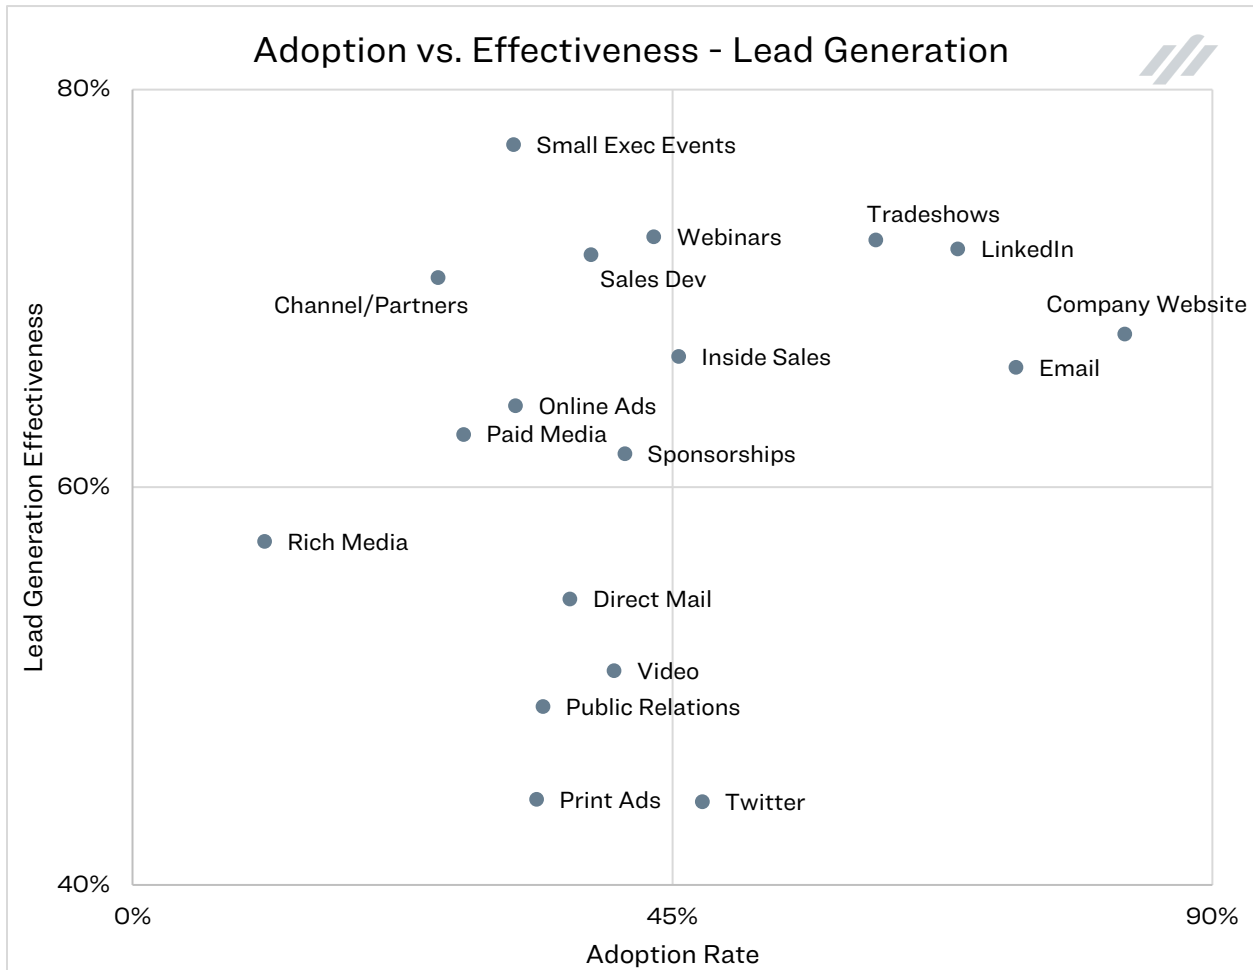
Adoption vs. Effectiveness - Lead Generation

80%
60%
40%

Lead Generation Effectiveness

Small Exec Events
Tradeshows
Webinars
LinkedIn
Sales Dev
Channel/Partners
Company Website
Inside Sales
Email
Online Ads
Paid Media
Sponsorships
Rich Media
Direct Mail
Video
Public Relations
Print Ads
Twitter

0%
45%
90%

Adoption Rate